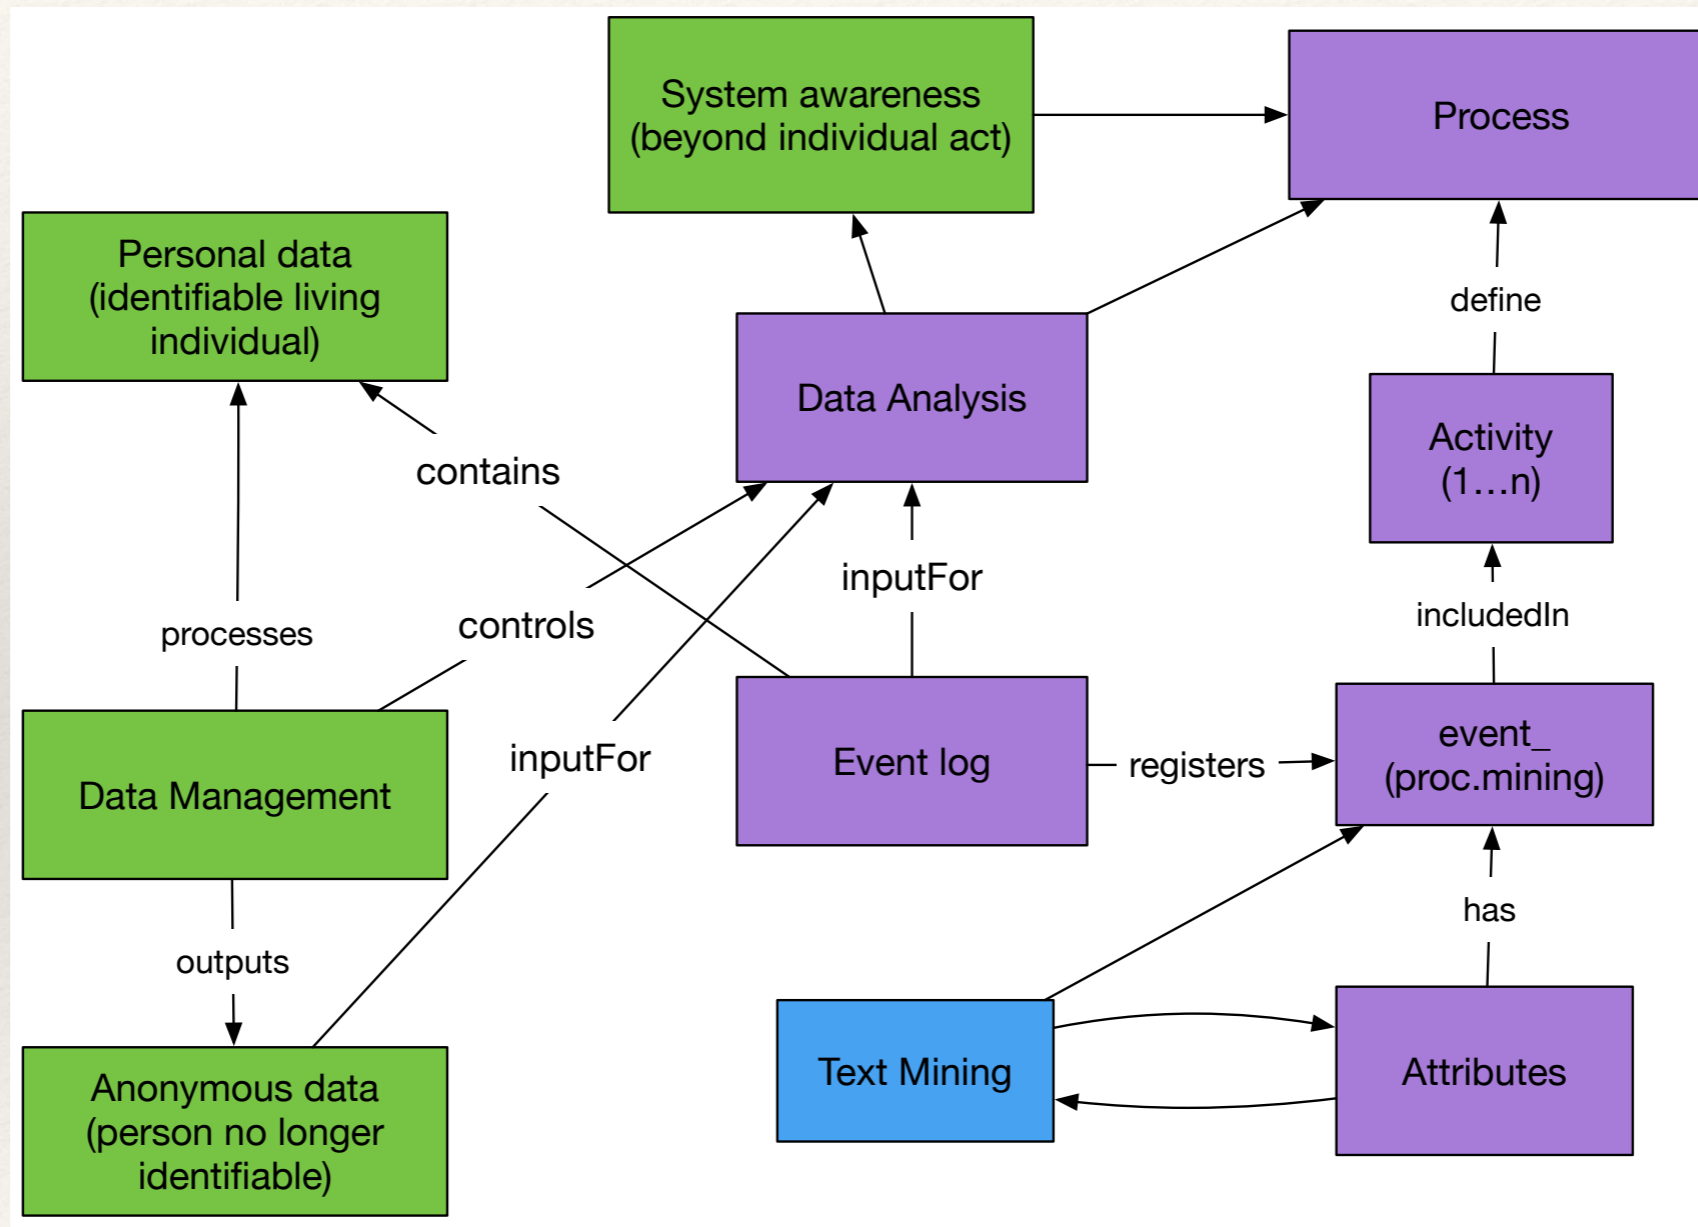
System awareness
(beyond individual act)

Process

Personal data
(identifiable living
individual)

Data Analysis

define

Activity
(1…n)

contains

inputFor

includedIn

processes

controls

Data Management

inputFor

Event log

registers

event_
(proc.mining)

has

outputs

Text Mining

Attributes

Anonymous data
(person no longer
identifiable)